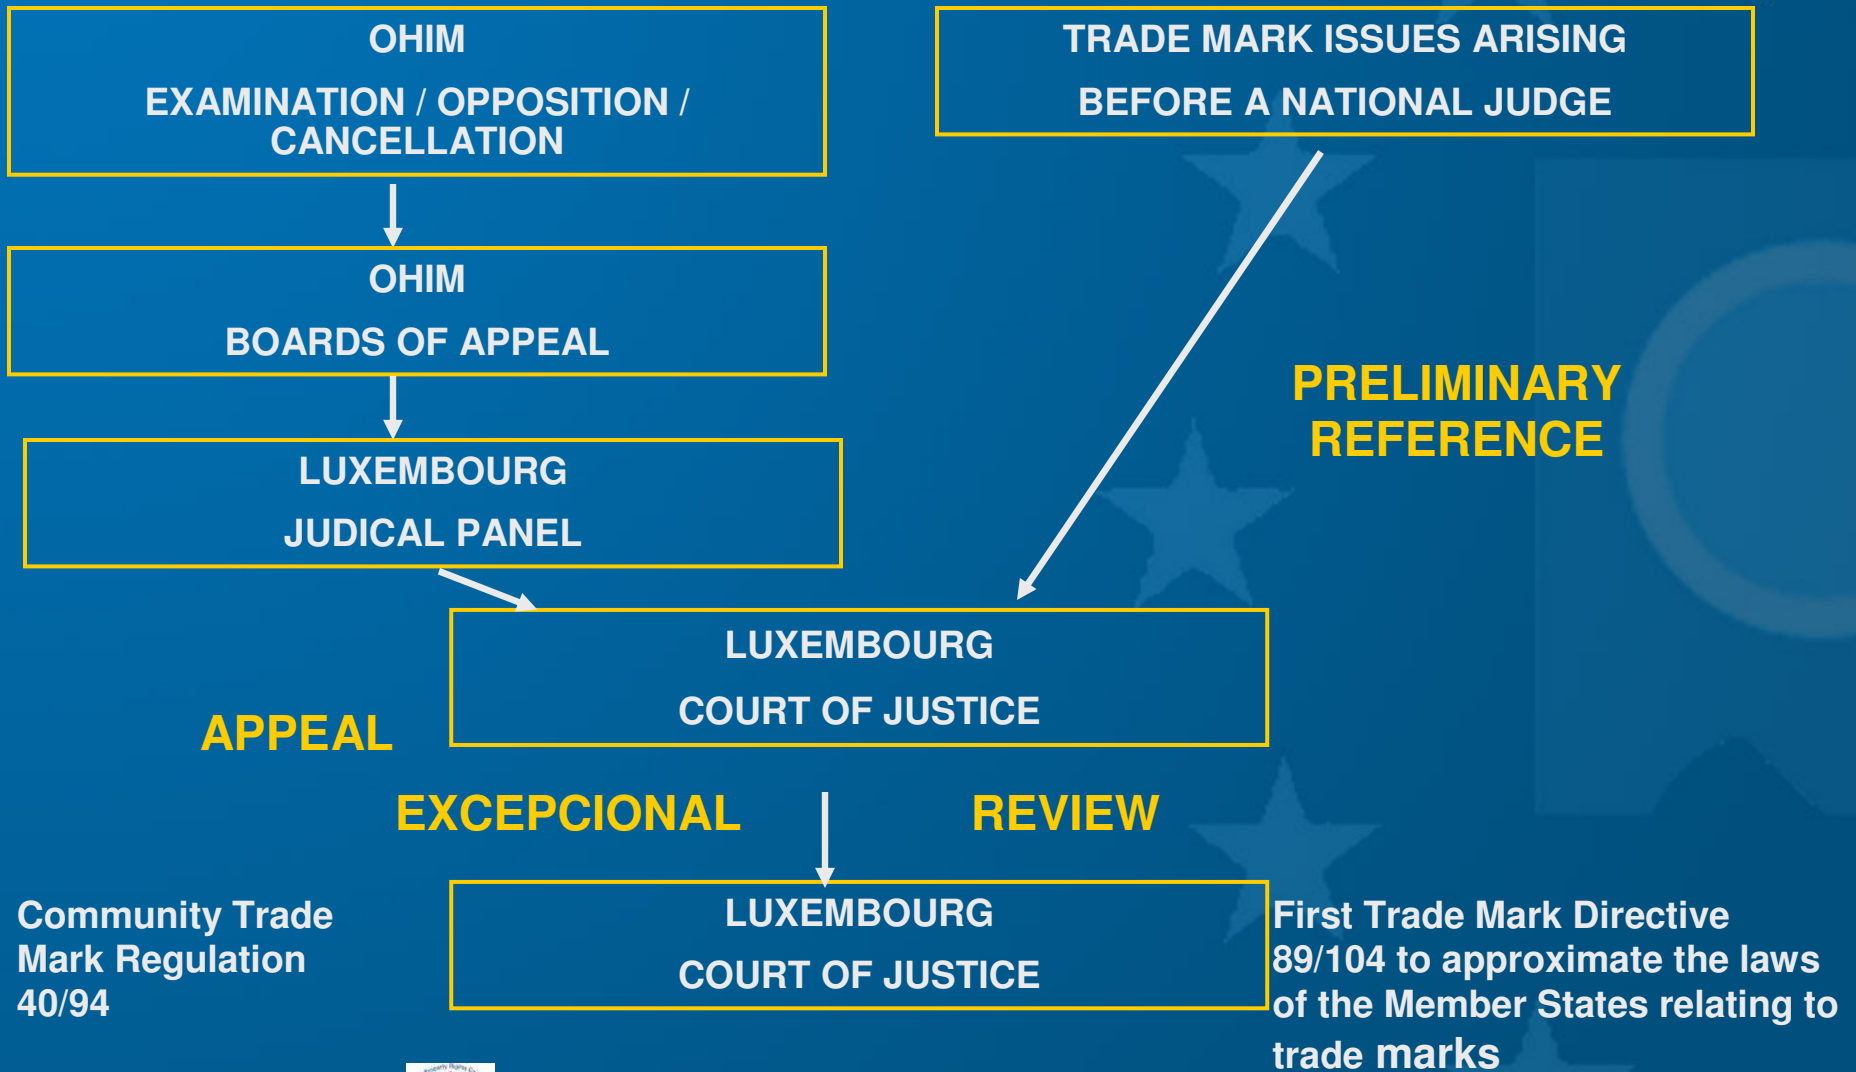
OHIM

EXAMINATION / OPPOSITION / CANCELLATION

TRADE MARK ISSUES ARISING

BEFORE A NATIONAL JUDGE

OHIM

BOARDS OF APPEAL

PRELIMINARY REFERENCE

LUXEMBOURG

JUDICAL PANEL

LUXEMBOURG

COURT OF JUSTICE

APPEAL

EXCEPCIONAL

REVIEW

Community Trade Mark Regulation 40/94

LUXEMBOURG

COURT OF JUSTICE

First Trade Mark Directive 89/104 to approximate the laws of the Member States relating to trade marks